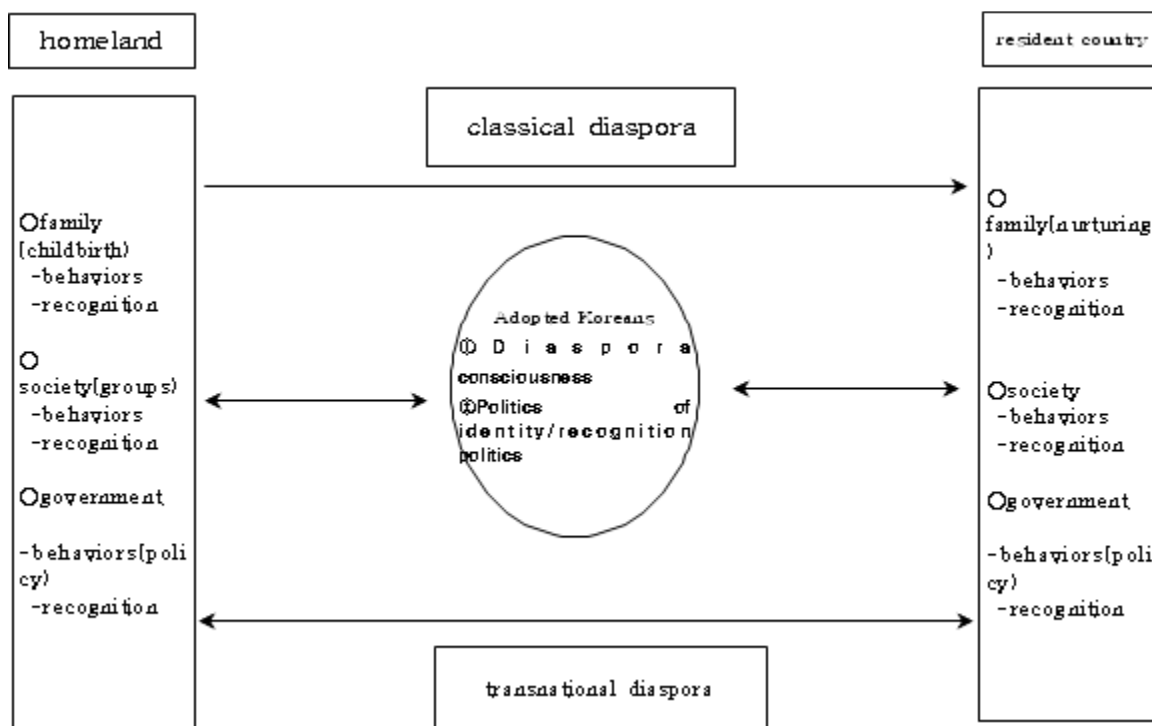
homeland

resident country

classical diaspora

○family (childbirth)
-behaviors
-recognition

○society(groups)
-behaviors
-recognition

○government

-behaviors(policy)
-recognition

Adopted Koreans
① Diaspora consciousness
②Politics of identity/recognition politics

○family(nurturing)
-behaviors
-recognition

○society
-behaviors
-recognition

○government

-behaviors(policy)
-recognition

transnational diaspora